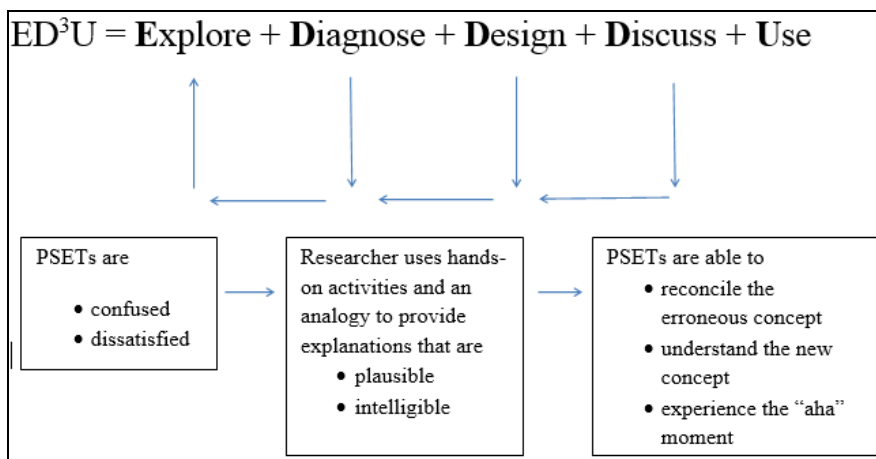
ED$^3$U = **E**xplore + **D**iagnose + **D**esign + **D**iscuss + **U**se

PSETs are

- confused
- dissatisfied

Researcher uses hands-on activities and an analogy to provide explanations that are

- plausible
- intelligible

PSETs are able to

- reconcile the erroneous concept
- understand the new concept
- experience the "aha" moment